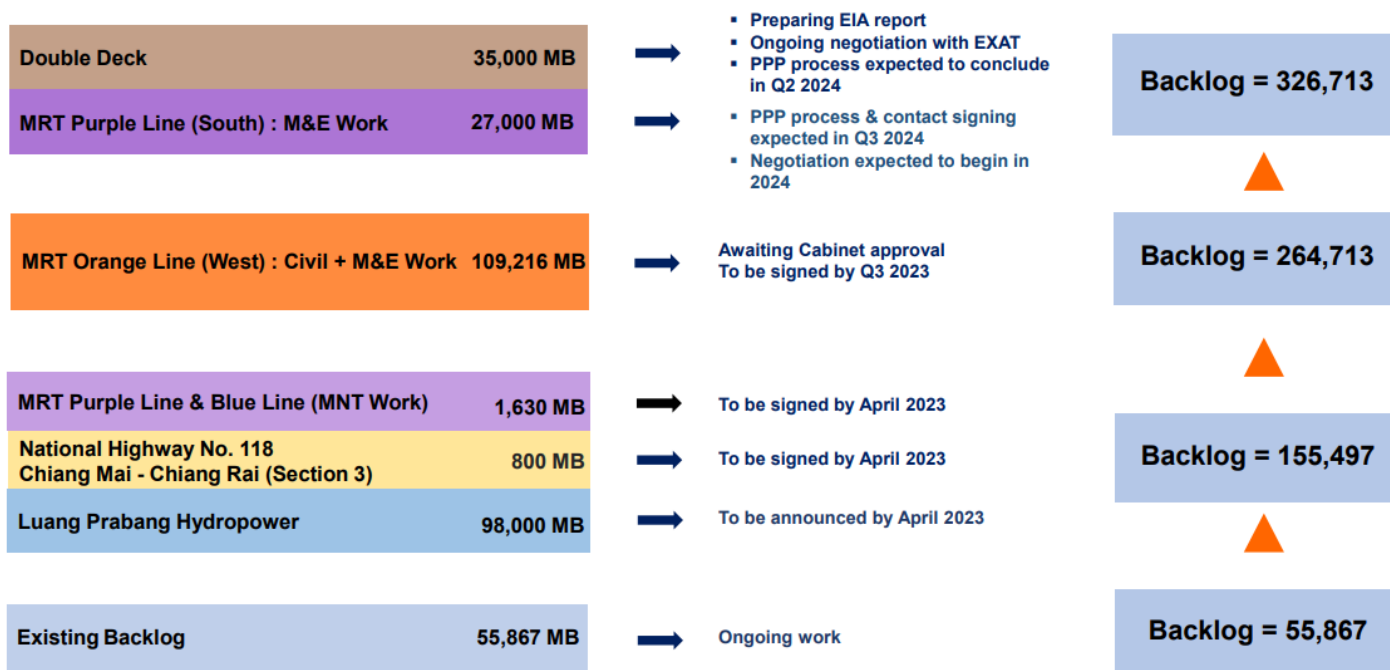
Double Deck 35,000 MB

MRT Purple Line (South) : M&E Work 27,000 MB

- Preparing EIA report
- Ongoing negotiation with EXAT
- PPP process expected to conclude in Q2 2024

- PPP process & contact signing expected in Q3 2024
- Negotiation expected to begin in 2024

Backlog = 326,713

MRT Orange Line (West) : Civil + M&E Work 109,216 MB

Awaiting Cabinet approval
To be signed by Q3 2023

Backlog = 264,713

MRT Purple Line & Blue Line (MNT Work) 1,630 MB

To be signed by April 2023

National Highway No. 118
Chiang Mai - Chiang Rai (Section 3) 800 MB

To be signed by April 2023

Luang Prabang Hydropower 98,000 MB

To be announced by April 2023

Backlog = 155,497

Existing Backlog 55,867 MB

Ongoing work

Backlog = 55,867